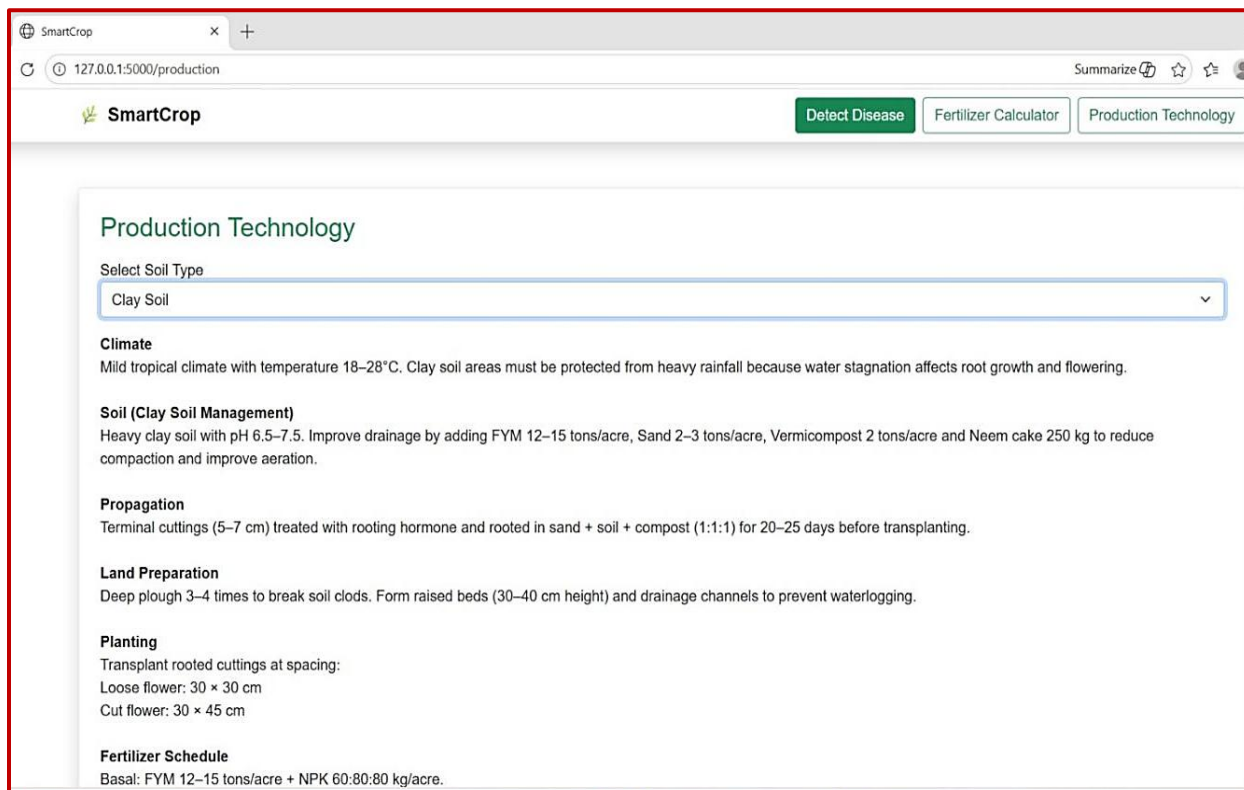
SmartCrop × +

127.0.0.1:5000/production

Summarize

SmartCrop

Detect Disease | Fertilizer Calculator | Production Technology

Production Technology

Select Soil Type

Clay Soil

Climate
Mild tropical climate with temperature 18–28°C. Clay soil areas must be protected from heavy rainfall because water stagnation affects root growth and flowering.

Soil (Clay Soil Management)
Heavy clay soil with pH 6.5–7.5. Improve drainage by adding FYM 12–15 tons/acre, Sand 2–3 tons/acre, Vermicompost 2 tons/acre and Neem cake 250 kg to reduce compaction and improve aeration.

Propagation
Terminal cuttings (5–7 cm) treated with rooting hormone and rooted in sand + soil + compost (1:1:1) for 20–25 days before transplanting.

Land Preparation
Deep plough 3–4 times to break soil clods. Form raised beds (30–40 cm height) and drainage channels to prevent waterlogging.

Planting
Transplant rooted cuttings at spacing:
Loose flower: 30 × 30 cm
Cut flower: 30 × 45 cm

Fertilizer Schedule
Basal: FYM 12–15 tons/acre + NPK 60:80:80 kg/acre.